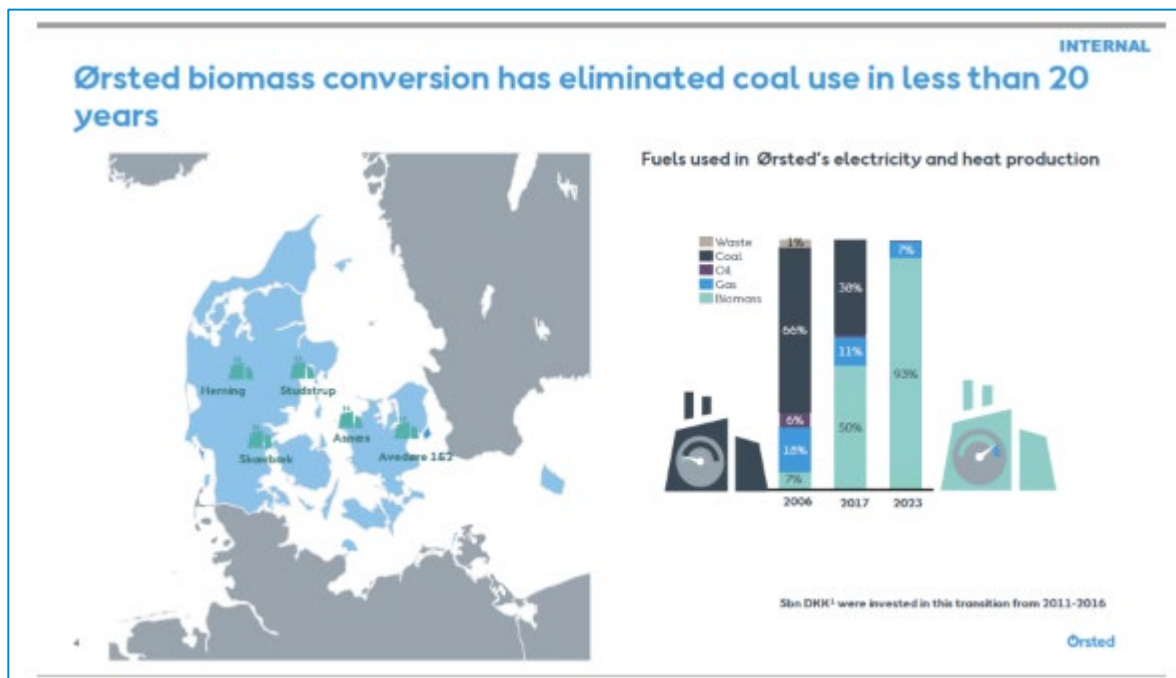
INTERNAL

Ørsted biomass conversion has eliminated coal use in less than 20 years

Herning
Studstrup
Skærbæk
Asnæs
Avedøre 1&2

Fuels used in Ørsted's electricity and heat production

Waste
Coal
Oil
Gas
Biomass

1%
66%
6%
18%
7%
2006

38%
11%
50%
2017

7%
93%
2023

5bn DKK¹ were invested in this transition from 2011-2016

4

Ørsted